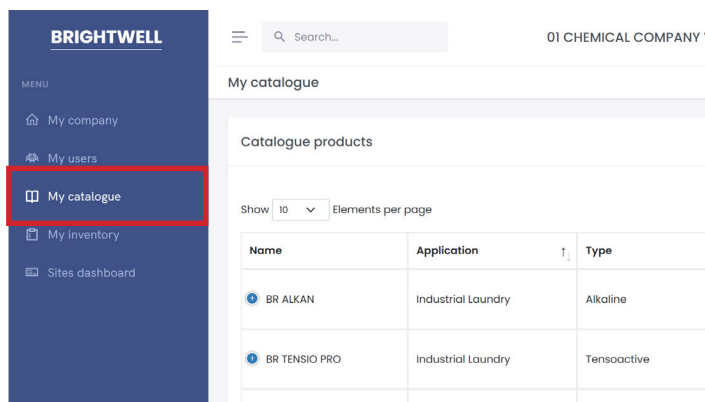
BRIGHTWELL

MENU

My company

My users

My catalogue

My inventory

Sites dashboard

Search...

01 CHEMICAL COMPANY

My catalogue

Catalogue products

Show 10 Elements per page

| Name | Application | Type |
|---|---|---|
| BR ALKAN | Industrial Laundry | Alkaline |
| BR TENSIO PRO | Industrial Laundry | Tensoactive |